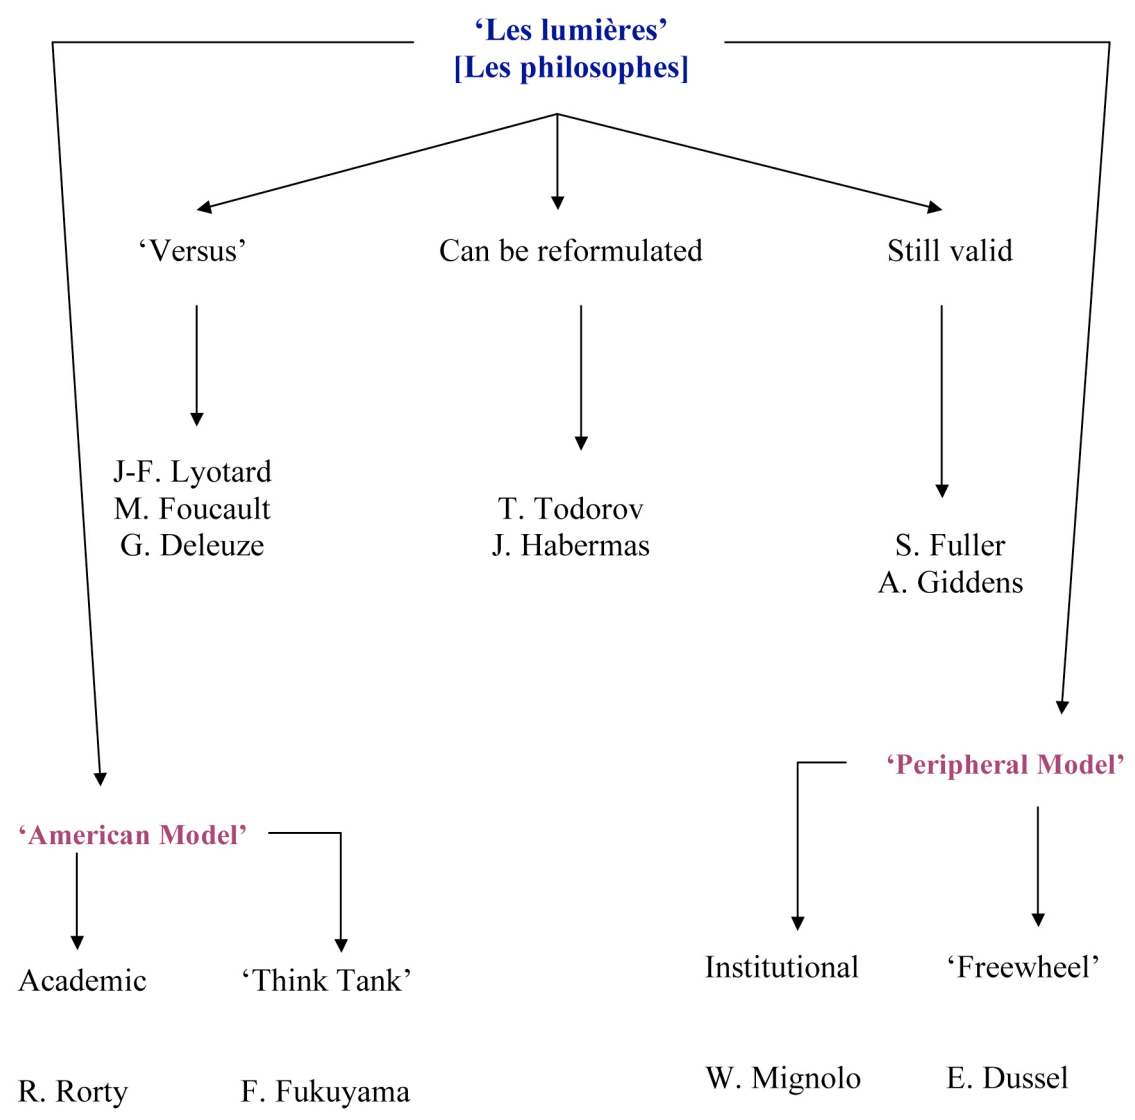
'Les lumières'
[Les philosophes]

'Versus'

J-F. Lyotard
M. Foucault
G. Deleuze

Can be reformulated

T. Todorov
J. Habermas

Still valid

S. Fuller
A. Giddens

'American Model'

Academic

R. Rorty

'Think Tank'

F. Fukuyama

'Peripheral Model'

Institutional

W. Mignolo

'Freewheel'

E. Dussel